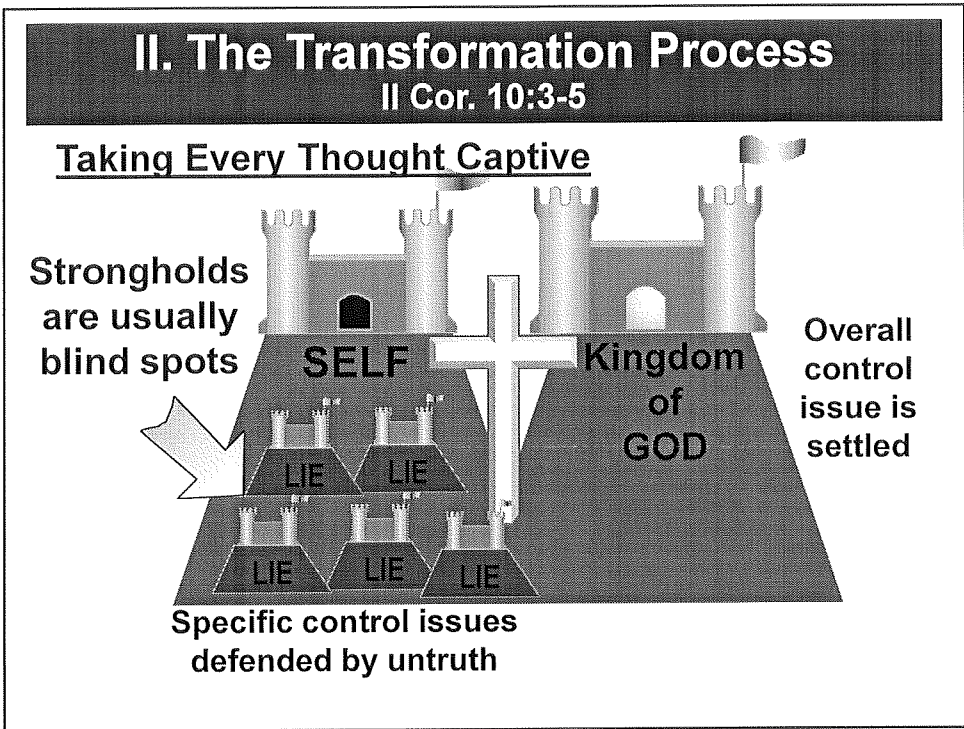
II. The Transformation Process
II Cor. 10:3-5

Taking Every Thought Captive

Strongholds are usually blind spots

SELF

Kingdom of GOD

Overall control issue is settled

LIE

LIE

LIE

LIE

LIE

Specific control issues defended by untruth